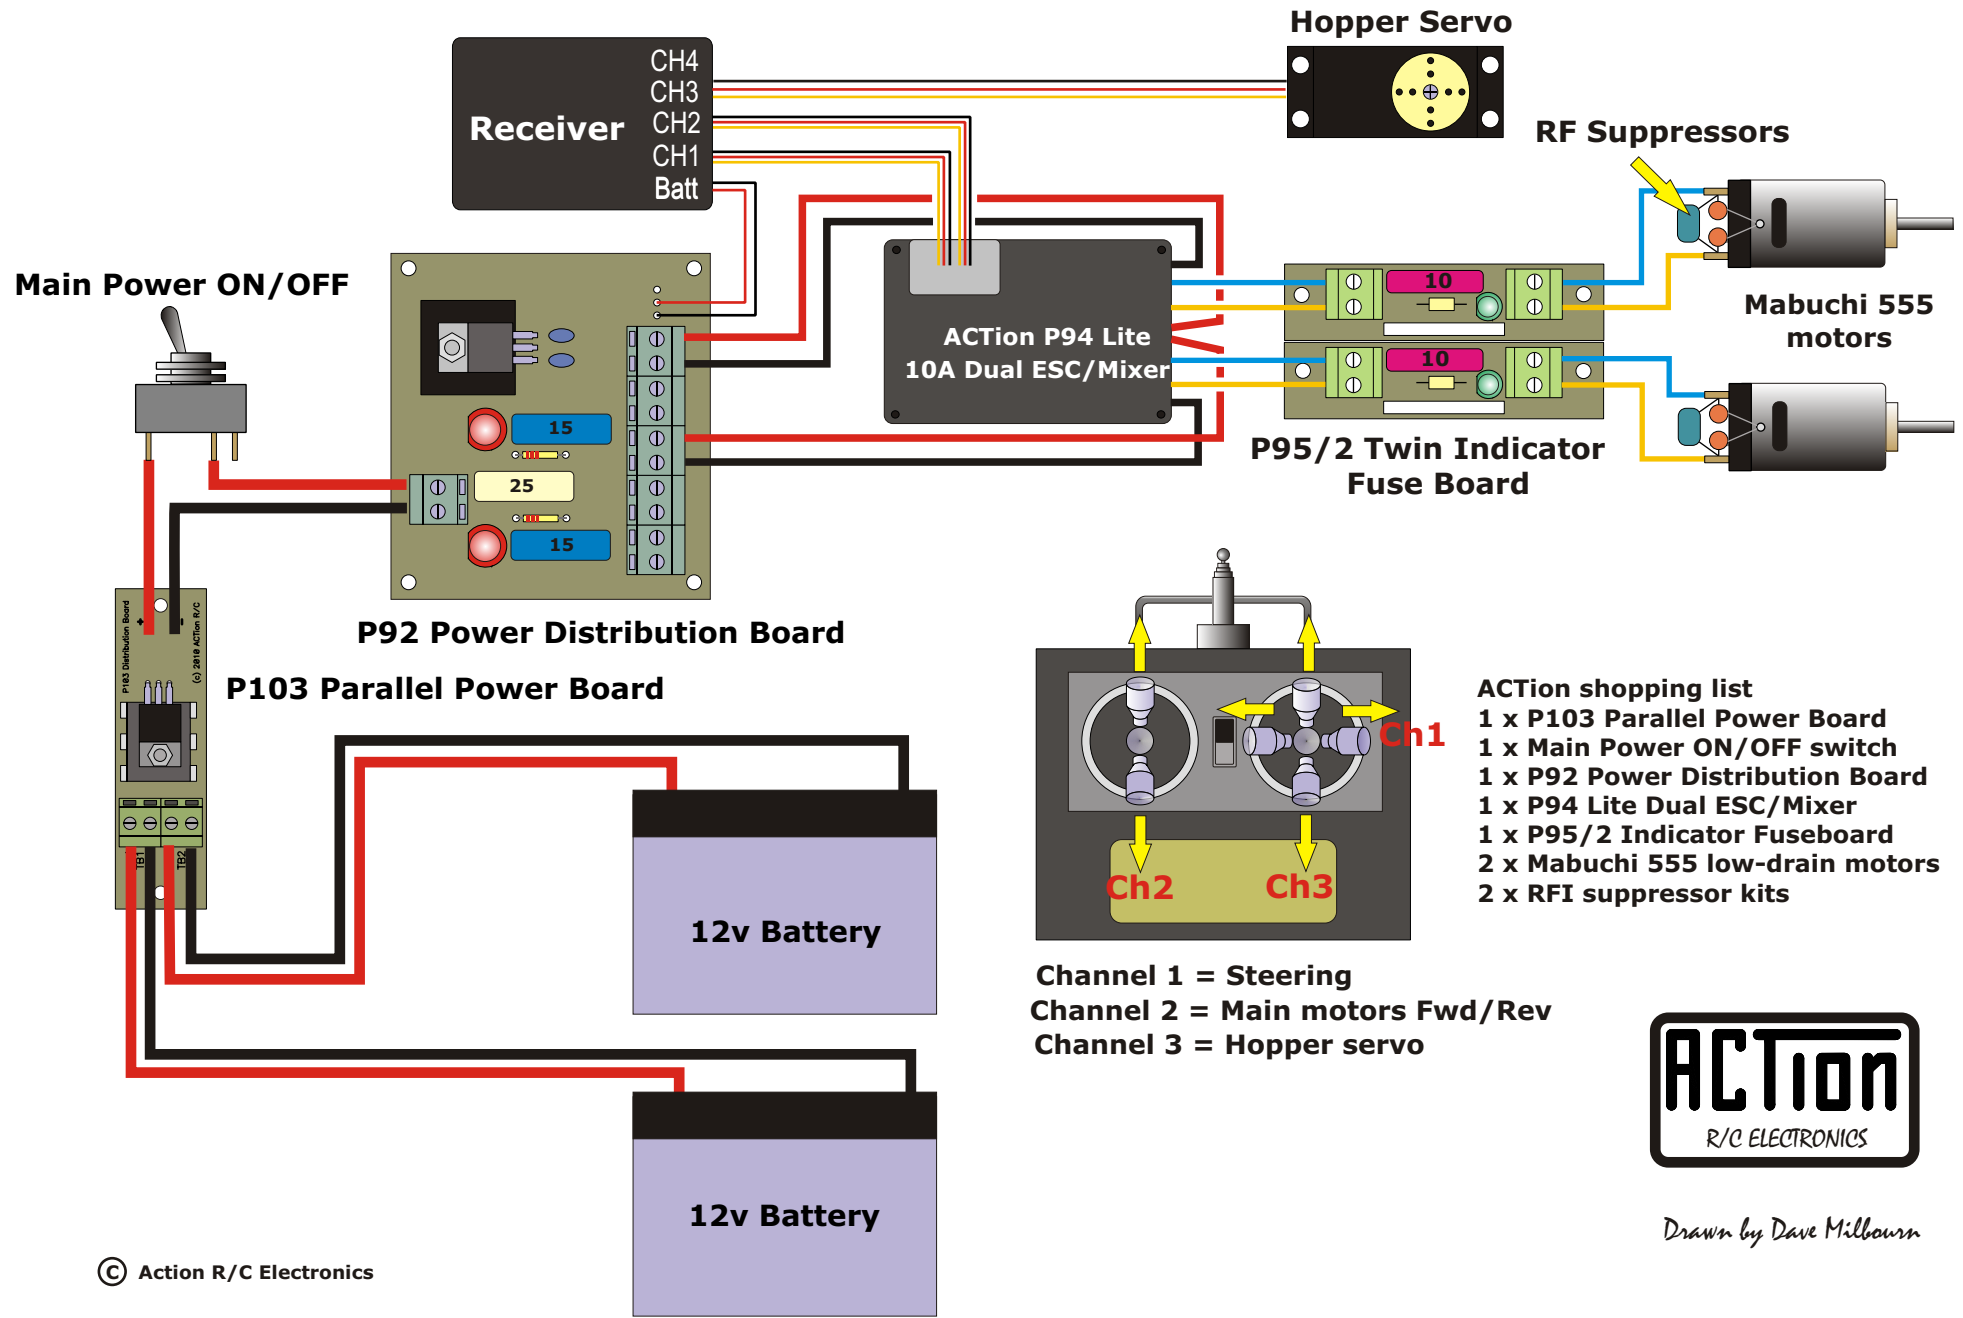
Hopper Servo

Receiver
CH4
CH3
CH2
CH1
Batt

RF Suppressors

Main Power ON/OFF

ACTion P94 Lite
10A Dual ESC/Mixer

10
10

Mabuchi 555 motors

15
25
15

P95/2 Twin Indicator Fuse Board

P92 Power Distribution Board

P103 Distribution Board
(c) 2010 ACTion R/C

P103 Parallel Power Board

TB1 TB2

Ch1
Ch2
Ch3

ACTion shopping list
1 x P103 Parallel Power Board
1 x Main Power ON/OFF switch
1 x P92 Power Distribution Board
1 x P94 Lite Dual ESC/Mixer
1 x P95/2 Indicator Fuseboard
2 x Mabuchi 555 low-drain motors
2 x RFI suppressor kits

12v Battery

Channel 1 = Steering
Channel 2 = Main motors Fwd/Rev
Channel 3 = Hopper servo

ACTion
R/C ELECTRONICS

12v Battery

Drawn by Dave Milbourn

© Action R/C Electronics